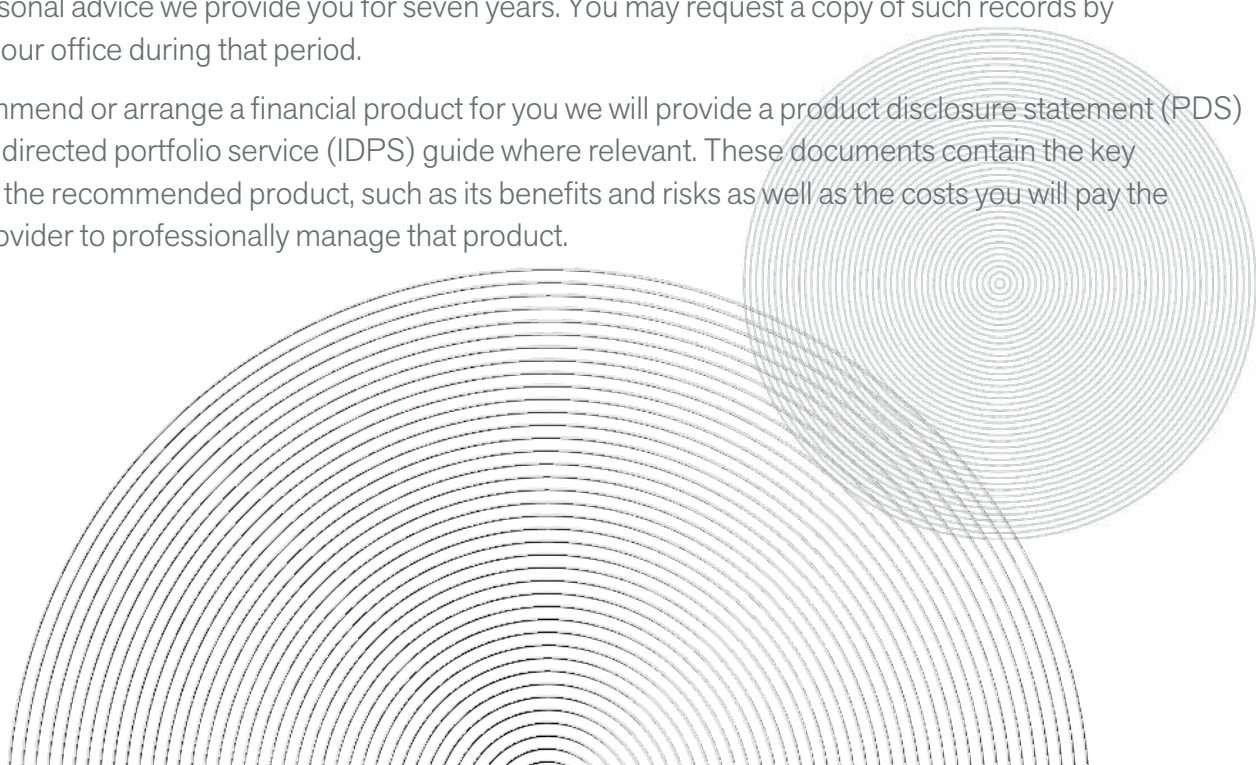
sonal advice we provide you for seven years. You may request a copy of such records by our office during that period.

nmend or arrange a financial product for you we will provide a product disclosure statement (PDS) directed portfolio service (IDPS) guide where relevant. These documents contain the key the recommended product, such as its benefits and risks as well as the costs you will pay the ovider to professionally manage that product.